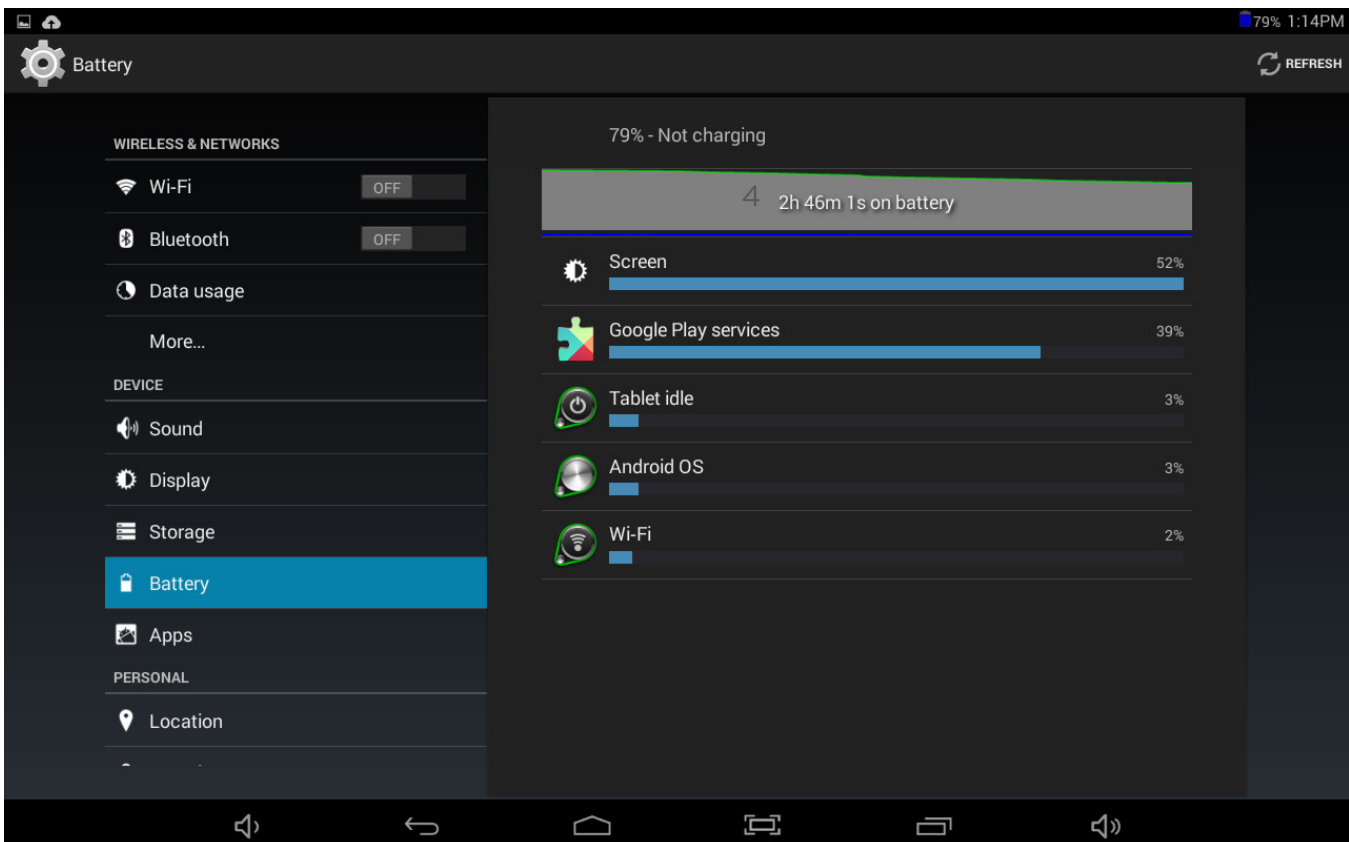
79% 1:14PM

Battery

REFRESH

WIRELESS & NETWORKS

Wi-Fi OFF

Bluetooth OFF

Data usage

More...

DEVICE

Sound

Display

Storage

Battery

Apps

PERSONAL

Location

79% - Not charging

4 2h 46m 1s on battery

Screen 52%

Google Play services 39%

Tablet idle 3%

Android OS 3%

Wi-Fi 2%